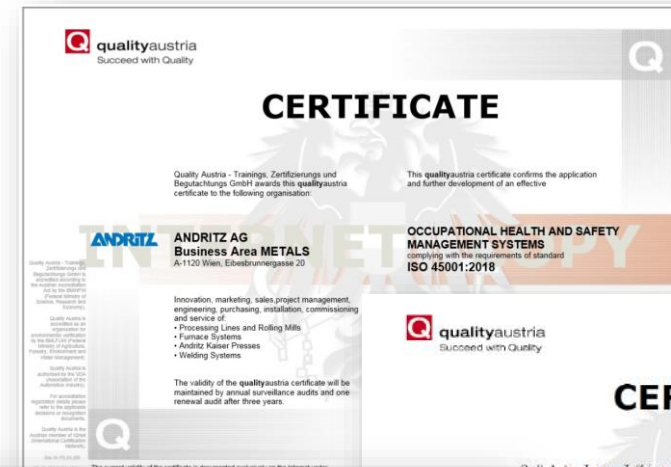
qualityaustria
Succeed with Quality

CERTIFICATE

Quality Austria - Trainings, Zertifizierungs und Begutachtungs GmbH awards this qualityaustria certificate to the following organisation:

This qualityaustria certificate confirms the application and further development of an effective

INTERNET COPY

ANDRITZ

ANDRITZ AG
Business Area METALS
A-1120 Wien, Eibesbrunnergasse 20

OCCUPATIONAL HEALTH AND SAFETY MANAGEMENT SYSTEMS
complying with the requirements of standard
ISO 45001:2018

Innovation, marketing, sales,project management, engineering, purchasing, installation, commissioning and service of:
• Processing Lines and Rolling Mills
• Furnace Systems
• Andritz Kaiser Presses
• Welding Systems

The validity of the qualityaustria certificate will be maintained by annual surveillance audits and one renewal audit after three years.

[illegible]

qualityaustria
Succeed with Quality

CER